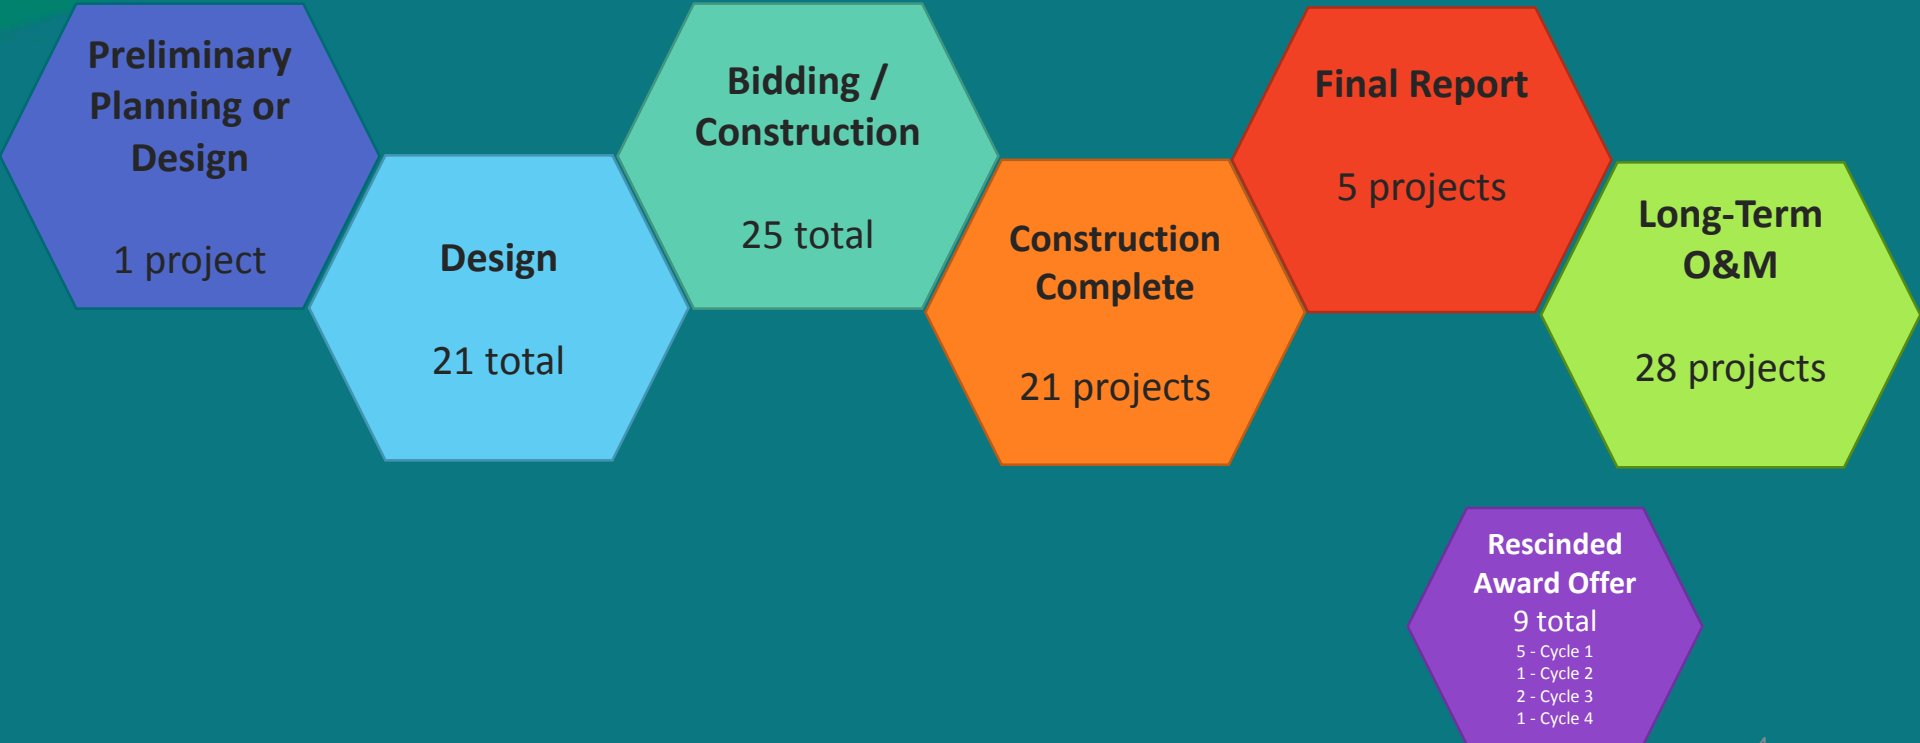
Preliminary Planning or Design

1 project

Design

21 total

Bidding / Construction

25 total

Construction Complete

21 projects

Final Report

5 projects

Long-Term O&M

28 projects

Rescinded Award Offer
9 total
5 - Cycle 1
1 - Cycle 2
2 - Cycle 3
1 - Cycle 4